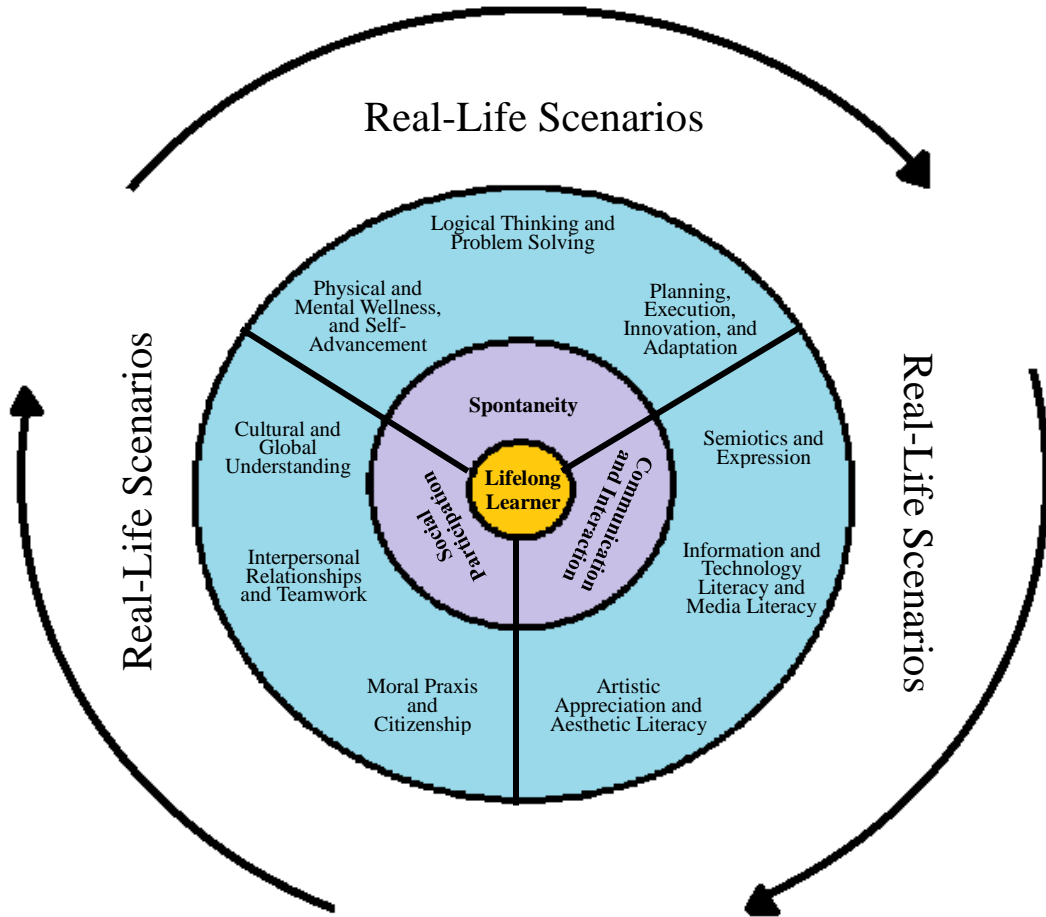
Real-Life Scenarios

Real-Life Scenarios

Real-Life Scenarios

Logical Thinking and Problem Solving

Physical and Mental Wellness, and Self-Advancement

Planning, Execution, Innovation, and Adaptation

Spontaneity

Cultural and Global Understanding

Semiotics and Expression

Lifelong Learner

Social Participation

Communication and Interaction

Interpersonal Relationships and Teamwork

Information and Technology Literacy and Media Literacy

Moral Praxis and Citizenship

Artistic Appreciation and Aesthetic Literacy